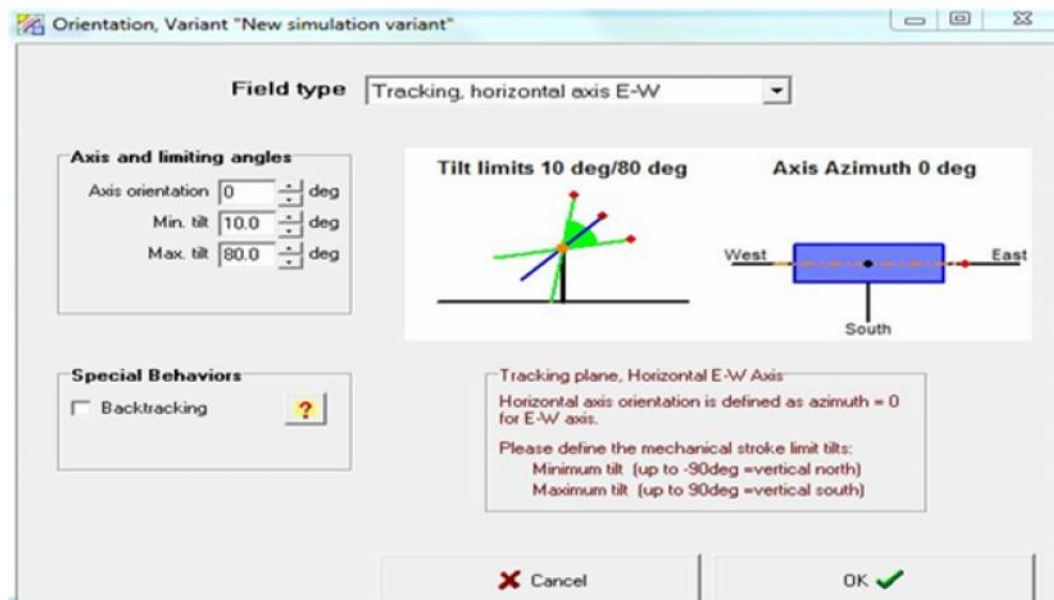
Orientation, Variant "New simulation variant"

Field type Tracking, horizontal axis E-W

Axis and limiting angles
Axis orientation 0 deg
Min. tilt 10.0 deg
Max. tilt 80.0 deg

Tilt limits 10 deg/80 deg

Axis Azimuth 0 deg
West East
South

Special Behaviors
Backtracking ?

Tracking plane, Horizontal E-W Axis
Horizontal axis orientation is defined as azimuth = 0 for E-W axis.
Please define the mechanical stroke limit tilts:
Minimum tilt (up to -90deg =vertical north)
Maximum tilt (up to 90deg =vertical south)

Cancel
OK